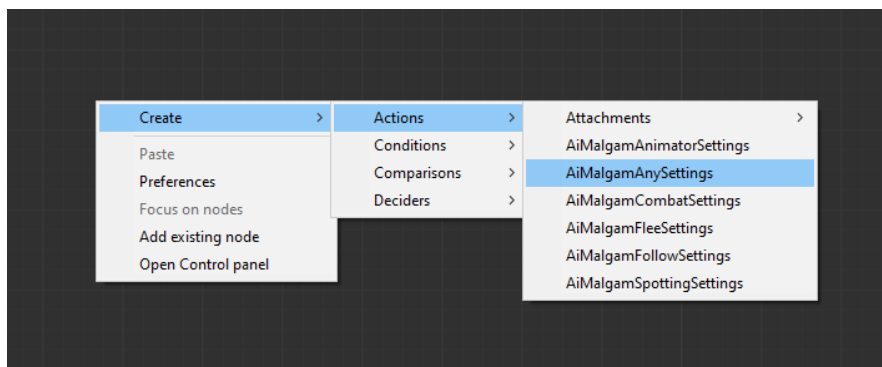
Create >
Paste
Preferences
Focus on nodes
Add existing node
Open Control panel

Actions >
Conditions >
Comparisons >
Deciders >

Attachments >
AiMalgamAnimatorSettings
AiMalgamAnySettings
AiMalgamCombatSettings
AiMalgamFleeSettings
AiMalgamFollowSettings
AiMalgamSpottingSettings